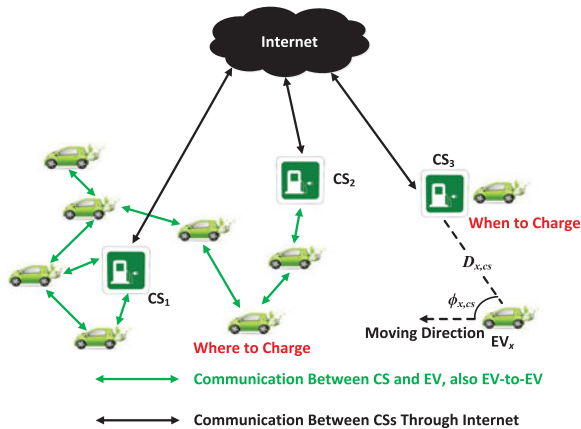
Internet

$CS_3$

$CS_2$

When to Charge

$D_{x,cs}$

$\phi_{x,cs}$

$CS_1$

Moving Direction

$EV_x$

Where to Charge

Communication Between CS and EV, also EV-to-EV

Communication Between CSs Through Internet